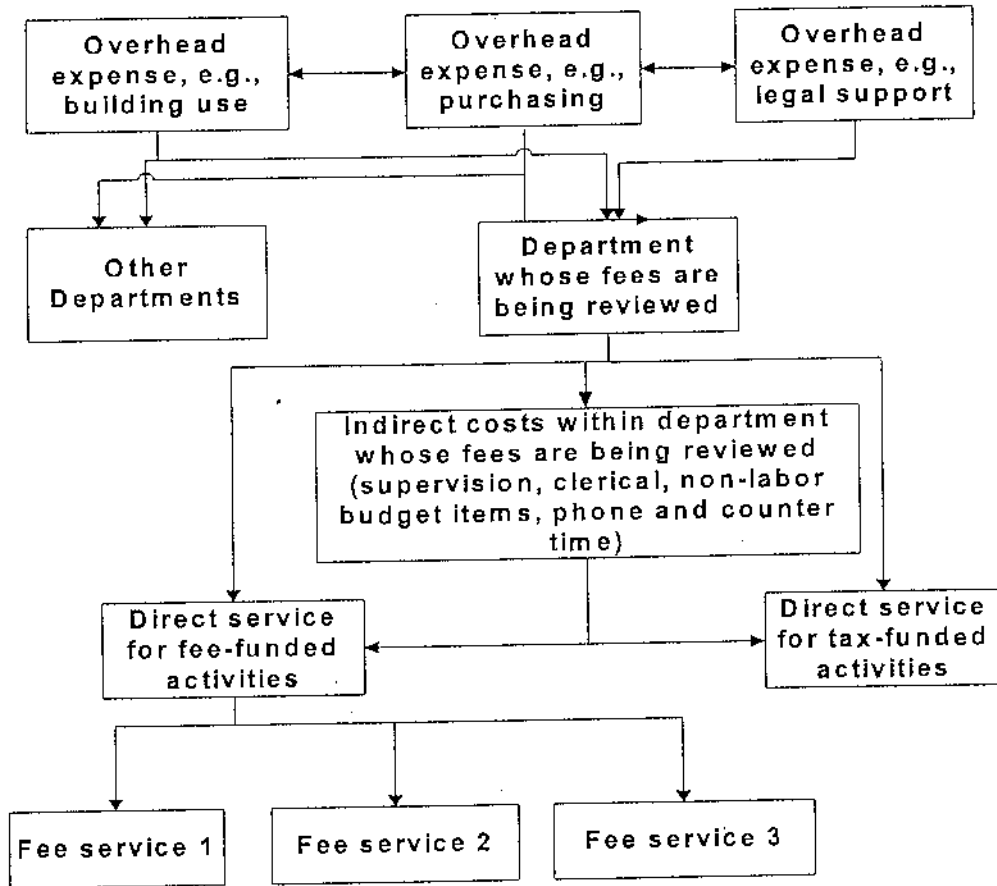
Overhead expense, e.g., building use

Overhead expense, e.g., purchasing

Overhead expense, e.g., legal support

Other Departments

Department whose fees are being reviewed

Indirect costs within department whose fees are being reviewed (supervision, clerical, non-labor budget items, phone and counter time)

Direct service for fee-funded activities

Direct service for tax-funded activities

Fee service 1

Fee service 2

Fee service 3